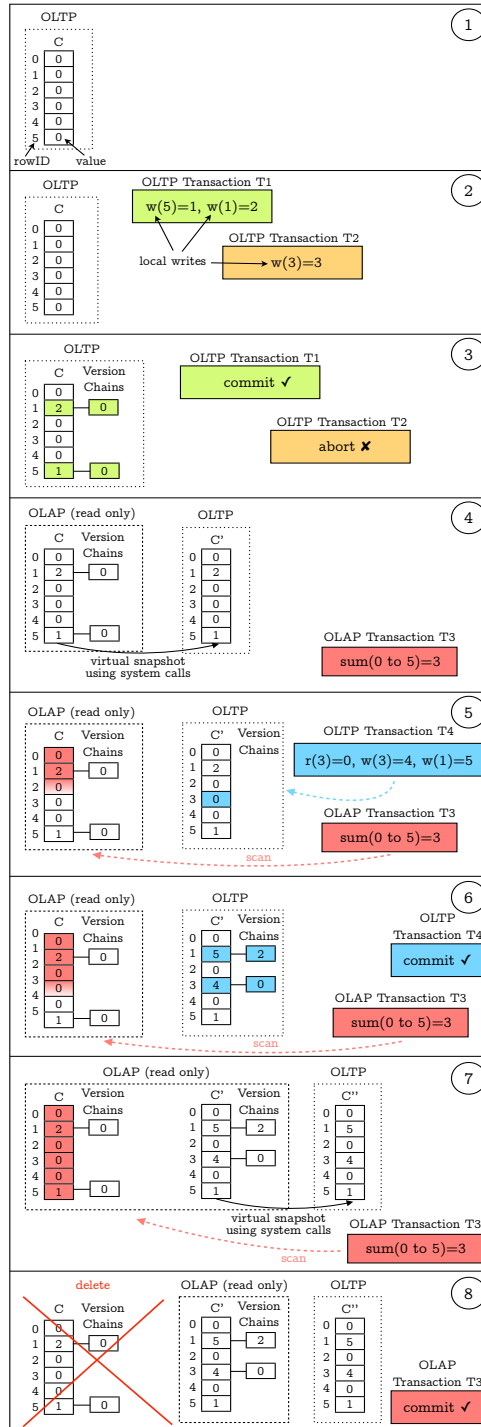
OLTP

C
0 0
1 0
2 0
3 0
4 0
5 0
rowID value

1

OLTP

C
0 0
1 0
2 0
3 0
4 0
5 0

OLTP Transaction T1
w(5)=1, w(1)=2
local writes
OLTP Transaction T2
w(3)=3

2

OLTP

C Version Chains
0 0
1 2 0
2 0
3 0
4 0
5 1 0

OLTP Transaction T1
commit ✓
OLTP Transaction T2
abort ✘

3

OLAP (read only)

C Version Chains
0 0
1 2 0
2 0
3 0
4 0
5 1 0

OLTP
C'
0 0
1 2
2 0
3 0
4 0
5 1

virtual snapshot using system calls

OLAP Transaction T3
sum(0 to 5)=3

4

OLAP (read only)

C Version Chains
0 0
1 2 0
2 0
3 0
4 0
5 1 0

OLTP
C Version Chains
0 0
1 2
2 0
3 0
4 0
5 1

OLTP Transaction T4
r(3)=0, w(3)=4, w(1)=5
OLAP Transaction T3
sum(0 to 5)=3
scan

5

OLAP (read only)

C Version Chains
0 0
1 2 0
2 0
3 0
4 0
5 1 0

OLTP
C' Version Chains
0 0
1 5 2
2 0
3 4 0
4 0
5 1

OLTP Transaction T4
commit ✓
OLAP Transaction T3
sum(0 to 5)=3
scan

6

OLAP (read only)

C Version Chains
0 0
1 2 0
2 0
3 0
4 0
5 1 0

C' Version Chains
0 0
1 5 2
2 0
3 4 0
4 0
5 1

OLTP
C''
0 0
1 5
2 0
3 4
4 0
5 1

virtual snapshot using system calls
scan
OLAP Transaction T3
sum(0 to 5)=3

7

delete
C Version Chains
0 0
1 2 0
2 0
3 0
4 0
5 1 0

OLAP (read only)
C' Version Chains
0 0
1 5 2
2 0
3 4 0
4 0
5 1

OLTP
C''
0 0
1 5
2 0
3 4
4 0
5 1

OLAP Transaction T3
commit ✓

8